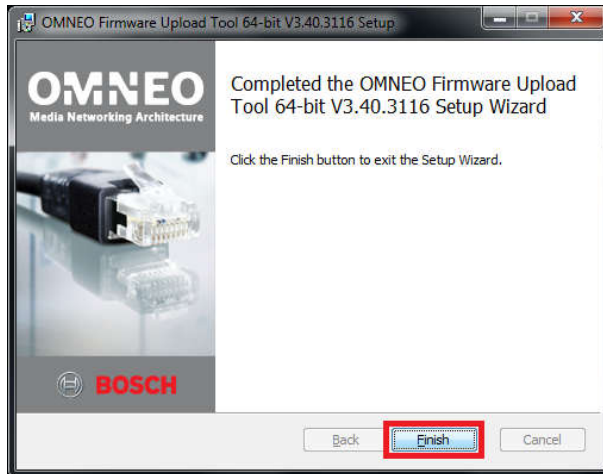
OMNEO Firmware Upload Tool 64-bit V3.40.3116 Setup

OMNEO
Media Networking Architecture

Completed the OMNEO Firmware Upload Tool 64-bit V3.40.3116 Setup Wizard

Click the Finish button to exit the Setup Wizard.

BOSCH

Back
Finish
Cancel